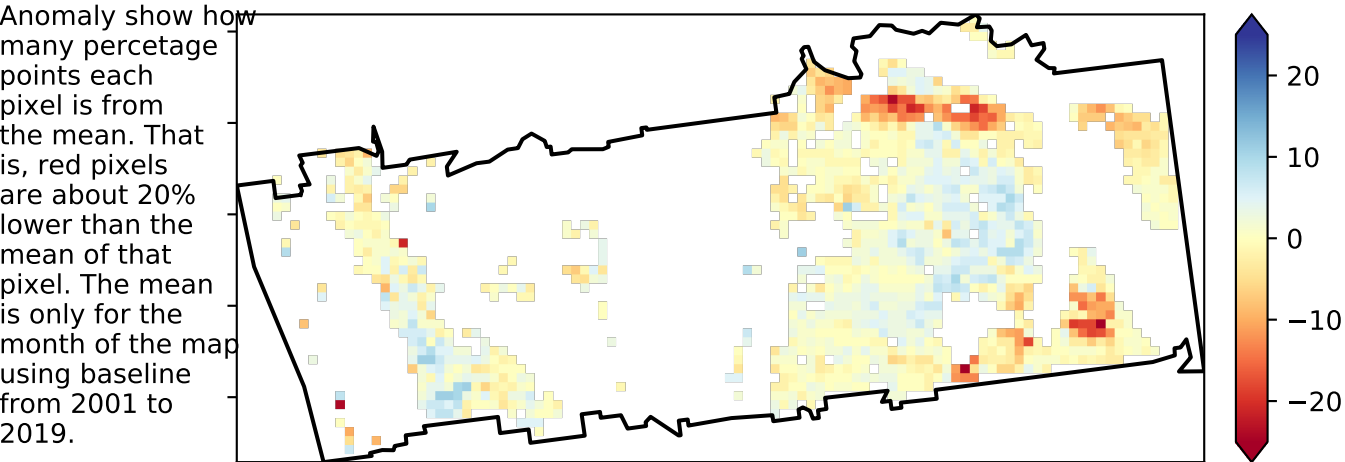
Anomaly show how many percetage points each pixel is from the mean. That is, red pixels are about 20% lower than the mean of that pixel. The mean is only for the month of the map using baseline from 2001 to 2019.

20
10
0
−10
−20